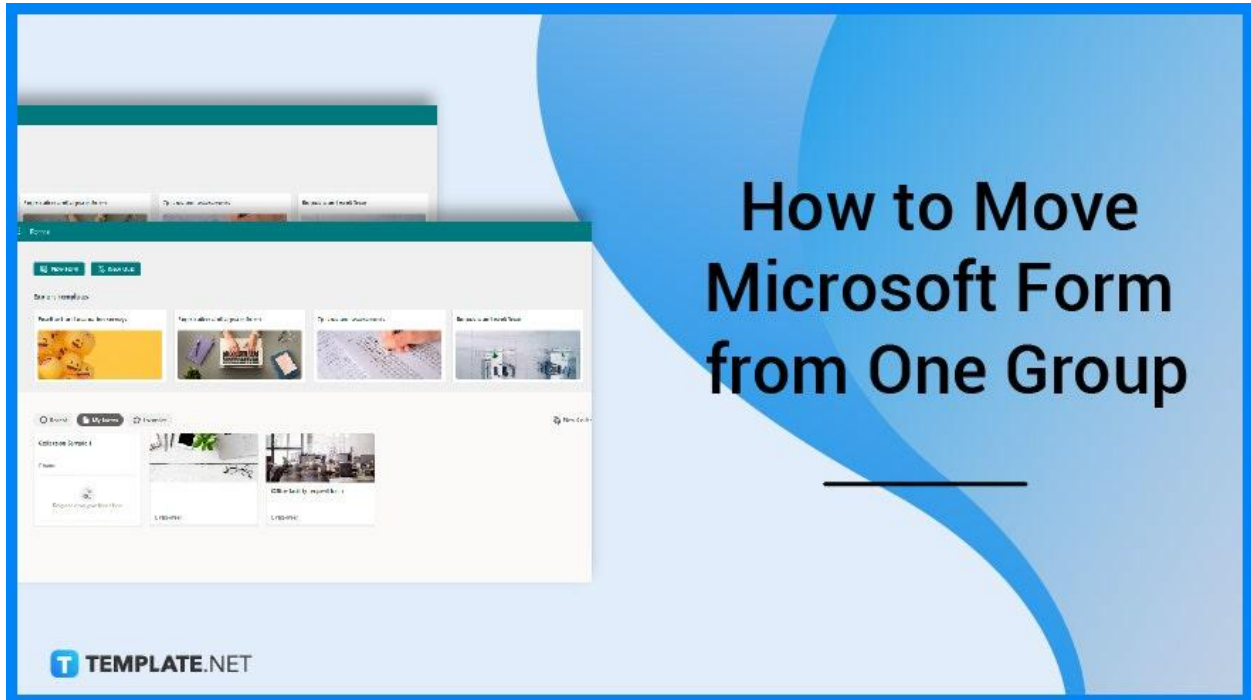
Forms

New Form

New Quiz

Explore templates

Registration and sign-up form

Try new assessments

Request a work item

Recent

My forms

Favorites

New Group

How to Move Microsoft Form from One Group

TEMPLATE.NET